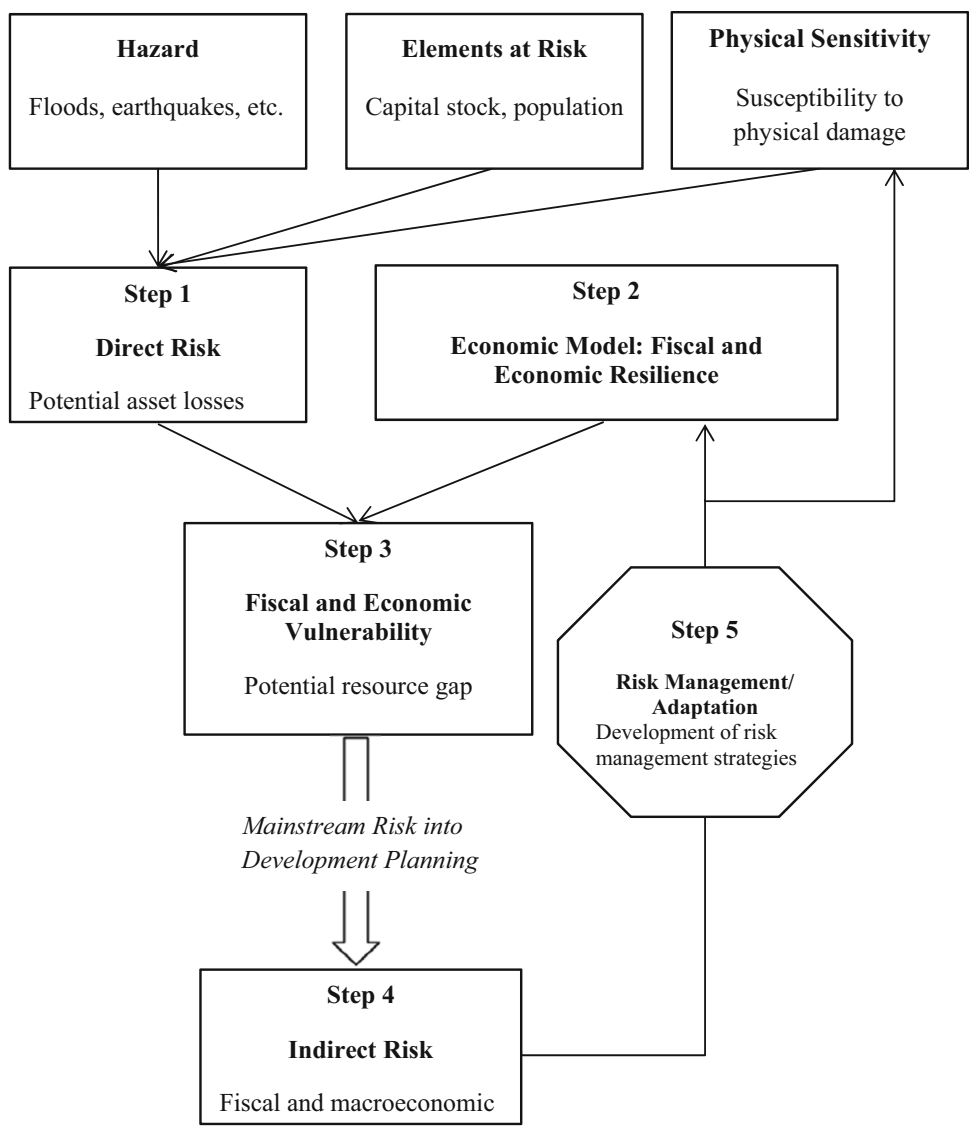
Hazard
Floods, earthquakes, etc.

Elements at Risk
Capital stock, population

Physical Sensitivity
Susceptibility to physical damage

Step 1
Direct Risk
Potential asset losses

Step 2
Economic Model: Fiscal and Economic Resilience

Step 3
Fiscal and Economic Vulnerability
Potential resource gap

Step 5
Risk Management/ Adaptation
Development of risk management strategies

Mainstream Risk into Development Planning

Step 4
Indirect Risk
Fiscal and macroeconomic